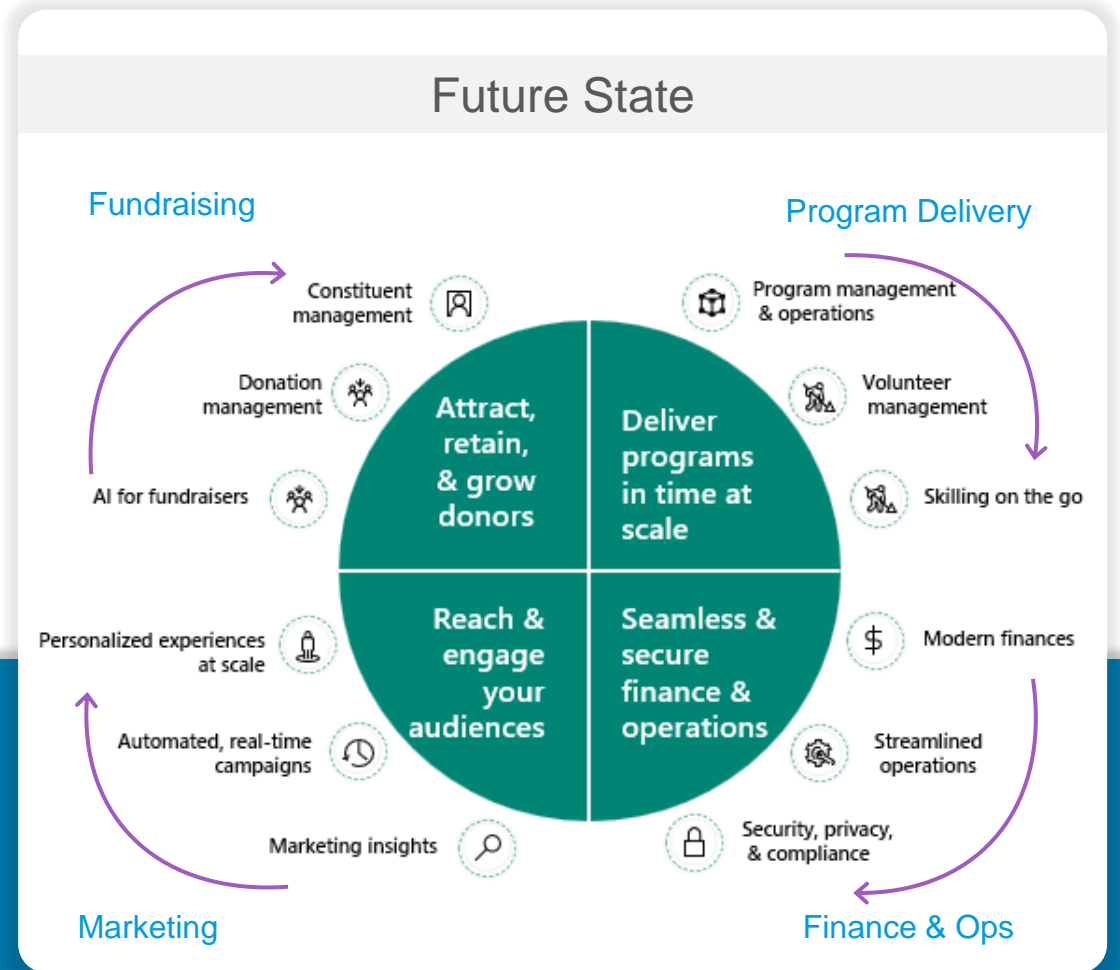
Future State

Fundraising

Constituent management

Donation management

AI for fundraisers

Program Delivery

Program management & operations

Volunteer management

Skilling on the go

Attract, retain, & grow donors

Deliver programs in time at scale

Reach & engage your audiences

Seamless & secure finance & operations

Personalized experiences at scale

Automated, real-time campaigns

Marketing insights

Modern finances

Streamlined operations

Security, privacy, & compliance

Marketing

Finance & Ops